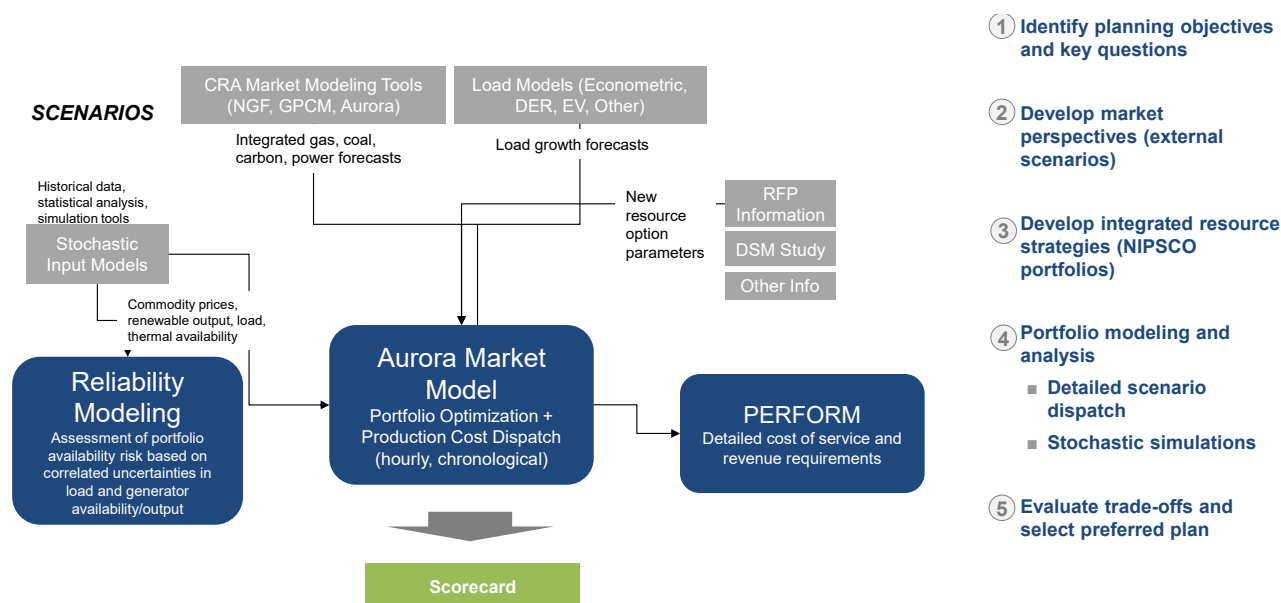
SCENARIOS

CRA Market Modeling Tools (NGF, GPCM, Aurora)

Load Models (Econometric, DER, EV, Other)

Integrated gas, coal, carbon, power forecasts

Load growth forecasts

Historical data, statistical analysis, simulation tools

Stochastic Input Models

New resource option parameters

RFP Information

DSM Study

Other Info

Commodity prices, renewable output, load, thermal availability

Reliability Modeling
Assessment of portfolio availability risk based on correlated uncertainties in load and generator availability/output

Aurora Market Model
Portfolio Optimization + Production Cost Dispatch (hourly, chronological)

PERFORM
Detailed cost of service and revenue requirements

Scorecard

1 Identify planning objectives and key questions

2 Develop market perspectives (external scenarios)

3 Develop integrated resource strategies (NIPSCO portfolios)

4 Portfolio modeling and analysis
■ Detailed scenario dispatch
■ Stochastic simulations

5 Evaluate trade-offs and select preferred plan